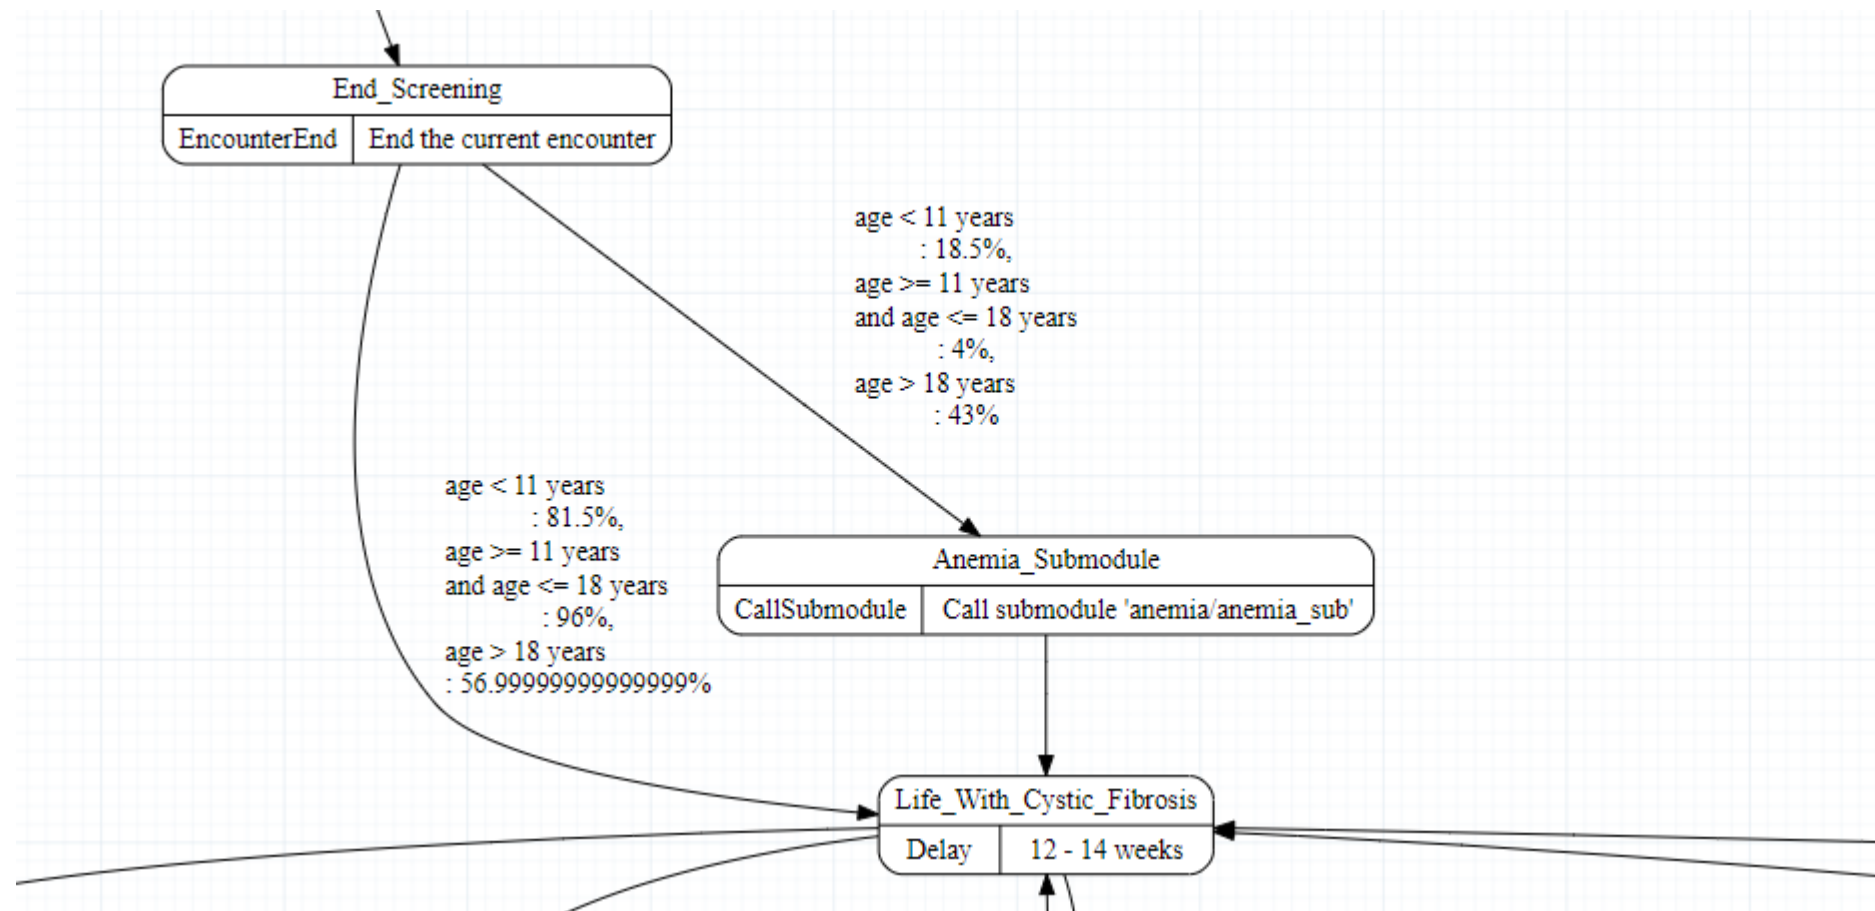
End_Screening

EncounterEnd | End the current encounter

age < 11 years
: 18.5%,
age >= 11 years
and age <= 18 years
: 4%,
age > 18 years
: 43%

age < 11 years
: 81.5%,
age >= 11 years
and age <= 18 years
: 96%,
age > 18 years
: 56.99999999999999%

Anemia_Submodule

CallSubmodule | Call submodule 'anemia/anemia_sub'

Life_With_Cystic_Fibrosis

Delay | 12 - 14 weeks